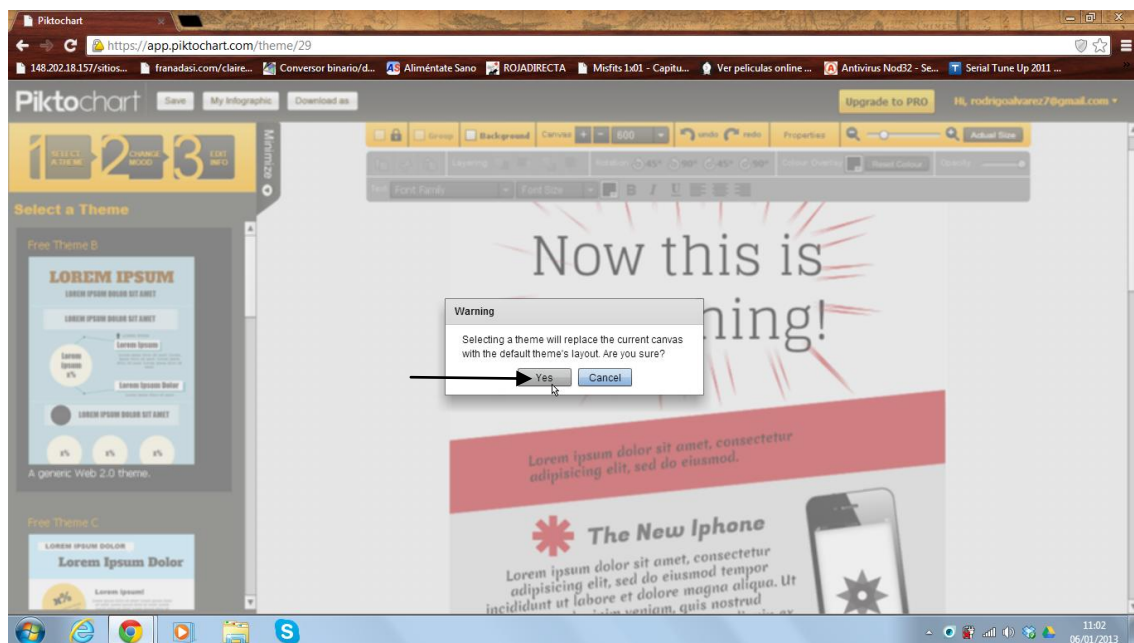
Piktochart

https://app.piktochart.com/theme/29

148.202.18.157/sitios... franadasi.com/claire... Conversor binario/d... Aliméntate Sano ROJADIRECTA Misfits 1x01 - Capitu... Ver peliculas online ... Antivirus Nod32 - Se... Serial Tune Up 2011 ...

Piktochart Save My Infographic Download as

Upgrade to PRO Hi, rodrigoalvarez7@gmail.com

1 SELECT A THEME 2 CHANGE MOOD 3 EDIT INFO

Minimize

Select a Theme

Group Background Canvas + - 800 undo redo Properties Actual Size

Layering Rotation 45° 90° 45° 90° Colour Overlay Reset Colour Opacity

Text Font Family Font Size B I U

Free Theme B

LOREM IPSUM

LOREM IPSUM DOLOR SIT AMET

LOREM IPSUM DOLOR SIT AMET

Lorem Ipsum

Lorem Ipsum x%

Lorem Ipsum Dolor

LOREM IPSUM DOLOR SIT AMET

x% x% x%

A generic Web 2.0 theme.

Free Theme C

LOREM IPSUM DOLOR

Lorem Ipsum Dolor

x% Lorem ipsum!

Now this is
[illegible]ning!

Warning

Selecting a theme will replace the current canvas with the default theme's layout. Are you sure?

Yes Cancel

Lorem ipsum dolor sit amet, consectetur adipisicing elit, sed do eiusmod.

The New Iphone

Lorem ipsum dolor sit amet, consectetur adipisicing elit, sed do eiusmod tempor incididunt ut labore et dolore magna aliqua. Ut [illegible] veniam, quis nostrud

11:02
06/01/2013